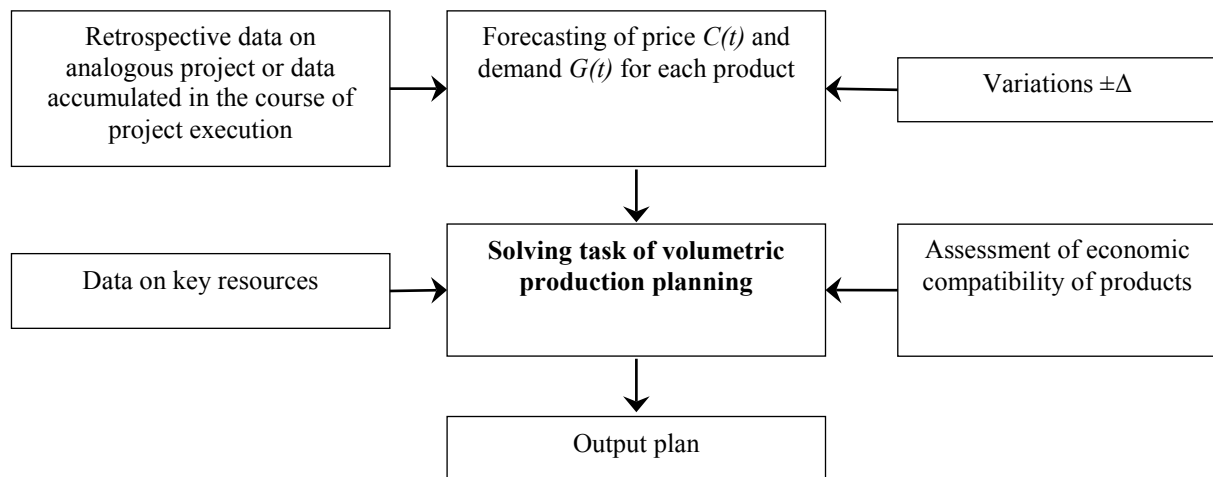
Retrospective data on analogous project or data accumulated in the course of project execution

Forecasting of price $C(t)$ and demand $G(t)$ for each product

Variations $\pm\Delta$

Data on key resources

**Solving task of volumetric production planning**

Assessment of economic compatibility of products

Output plan